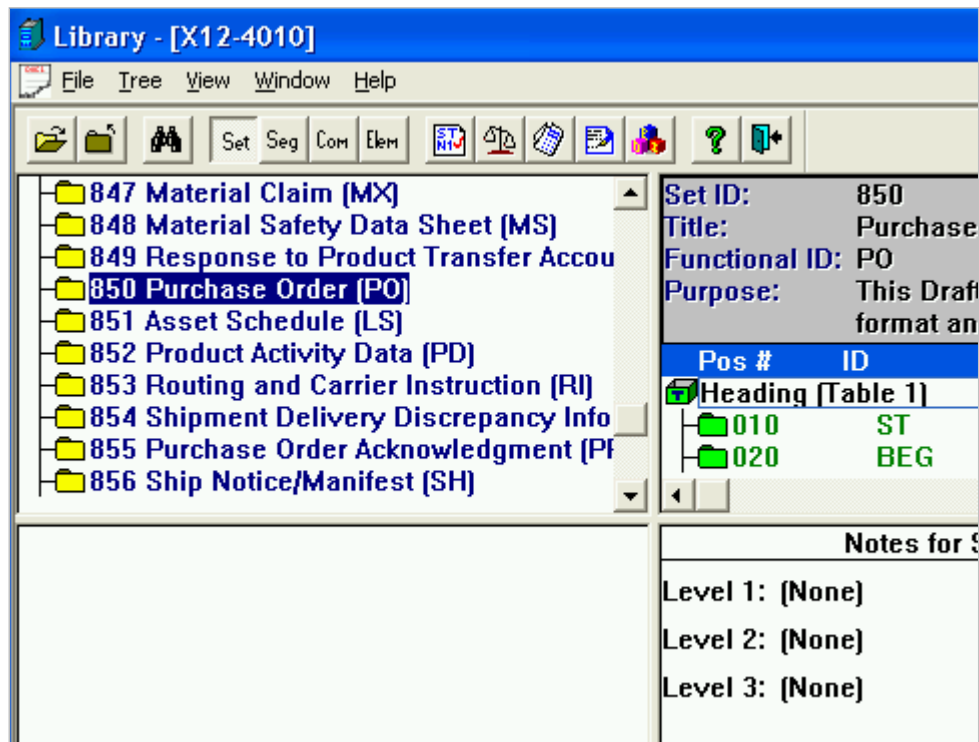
Library - [X12-4010]

File Tree View Window Help

Set Seg Com Elem

847 Material Claim (MX)
848 Material Safety Data Sheet (MS)
849 Response to Product Transfer Accou
850 Purchase Order (PO)
851 Asset Schedule (LS)
852 Product Activity Data (PD)
853 Routing and Carrier Instruction (RI)
854 Shipment Delivery Discrepancy Info
855 Purchase Order Acknowledgment (PI
856 Ship Notice/Manifest (SH)

Set ID: 850
Title: Purchase
Functional ID: PO
Purpose: This Draft format an

| Pos # | ID |
|---|---|
| Heading (Table 1) | |
| 010 | ST |
| 020 | BEG |

Notes for S

Level 1: (None)

Level 2: (None)

Level 3: (None)